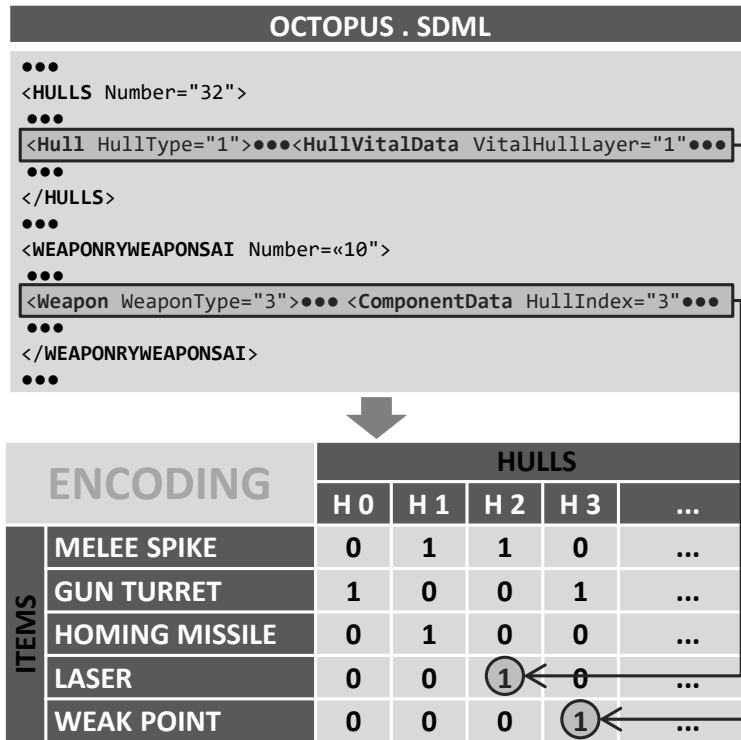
OCTOPUS . SDML

●●●
<HULLS Number="32">
●●●
<Hull HullType="1">●●●<HullVitalData VitalHullLayer="1"●●●
●●●
</HULLS>
●●●
<WEAPONRYWEAPONSAI Number=«10">
●●●
<Weapon WeaponType="3">●●● <ComponentData HullIndex="3"●●●
●●●
</WEAPONRYWEAPONSAI>
●●●

ENCODING

| | | HULLS | | | | |
|---|---|---|---|---|---|---|
| | | H 0 | H 1 | H 2 | H 3 | ... |
| ITEMS | MELEE SPIKE | 0 | 1 | 1 | 0 | ... |
| | GUN TURRET | 1 | 0 | 0 | 1 | ... |
| | HOMING MISSILE | 0 | 1 | 0 | 0 | ... |
| | LASER | 0 | 0 | 1 | 0 | ... |
| | WEAK POINT | 0 | 0 | 0 | 1 | ... |